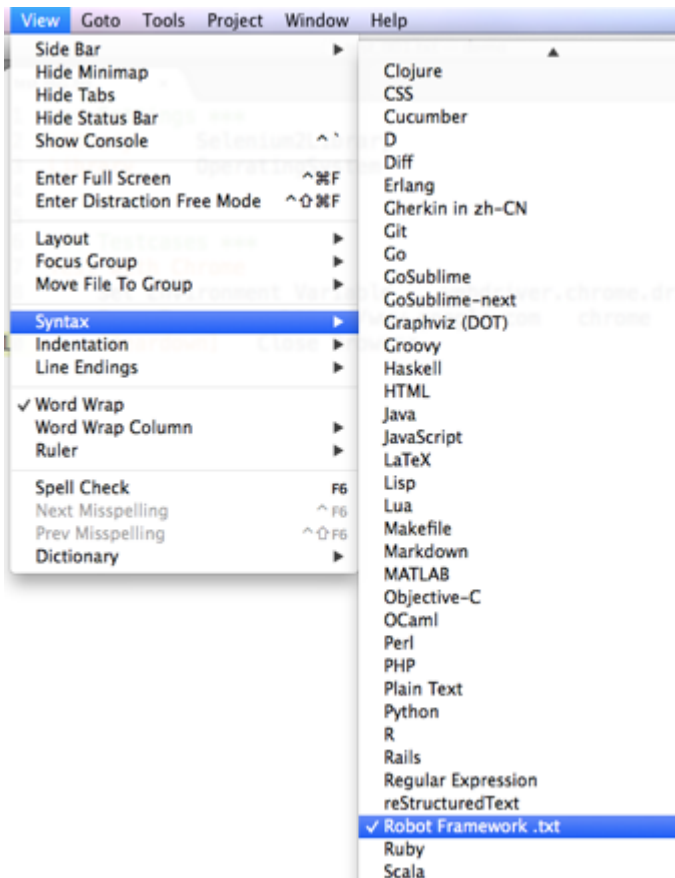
View Goto Tools Project Window Help

Side Bar
Hide Minimap
Hide Tabs
Hide Status Bar
Show Console ^`

Enter Full Screen ^⌘F
Enter Distraction Free Mode ^⇧⌘F

Layout
Focus Group
Move File To Group

Syntax
Indentation
Line Endings

✓ Word Wrap
Word Wrap Column
Ruler

Spell Check F6
Next Misspelling ^F6
Prev Misspelling ^⇧F6
Dictionary

Clojure
CSS
Cucumber
D
Diff
Erlang
Gherkin in zh-CN
Git
Go
GoSublime
GoSublime-next
Graphviz (DOT)
Groovy
Haskell
HTML
Java
JavaScript
LaTeX
Lisp
Lua
Makefile
Markdown
MATLAB
Objective-C
OCaml
Perl
PHP
Plain Text
Python
R
Rails
Regular Expression
reStructuredText
✓ Robot Framework .txt
Ruby
Scala